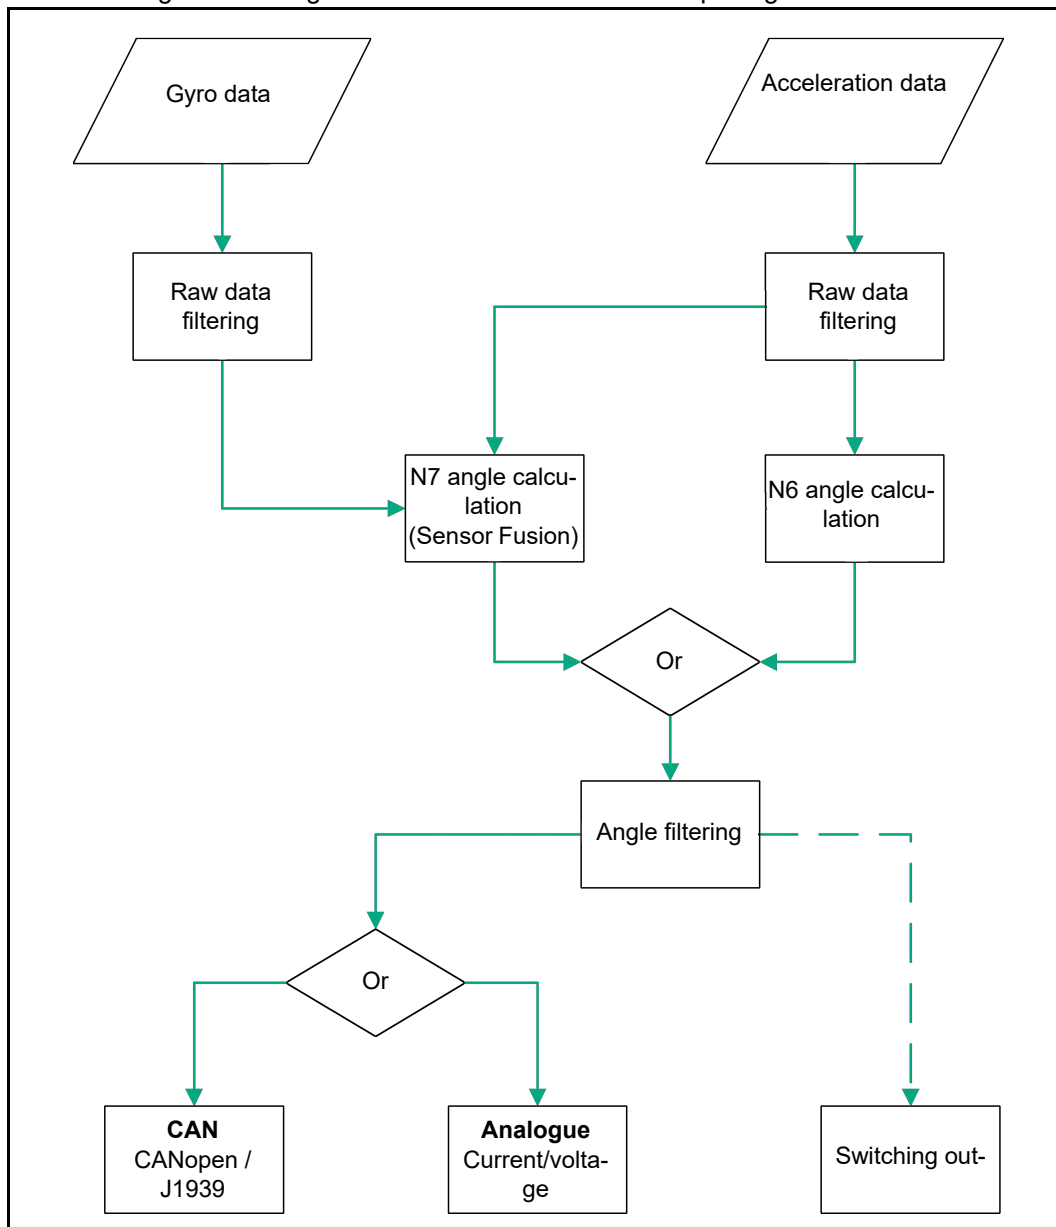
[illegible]

Gyro data

Acceleration data

Raw data filtering

Raw data filtering

N7 angle calculation (Sensor Fusion)

N6 angle calculation

Or

Angle filtering

Or

**CAN** CANopen / J1939

**Analogue** Current/voltage

Switching out-